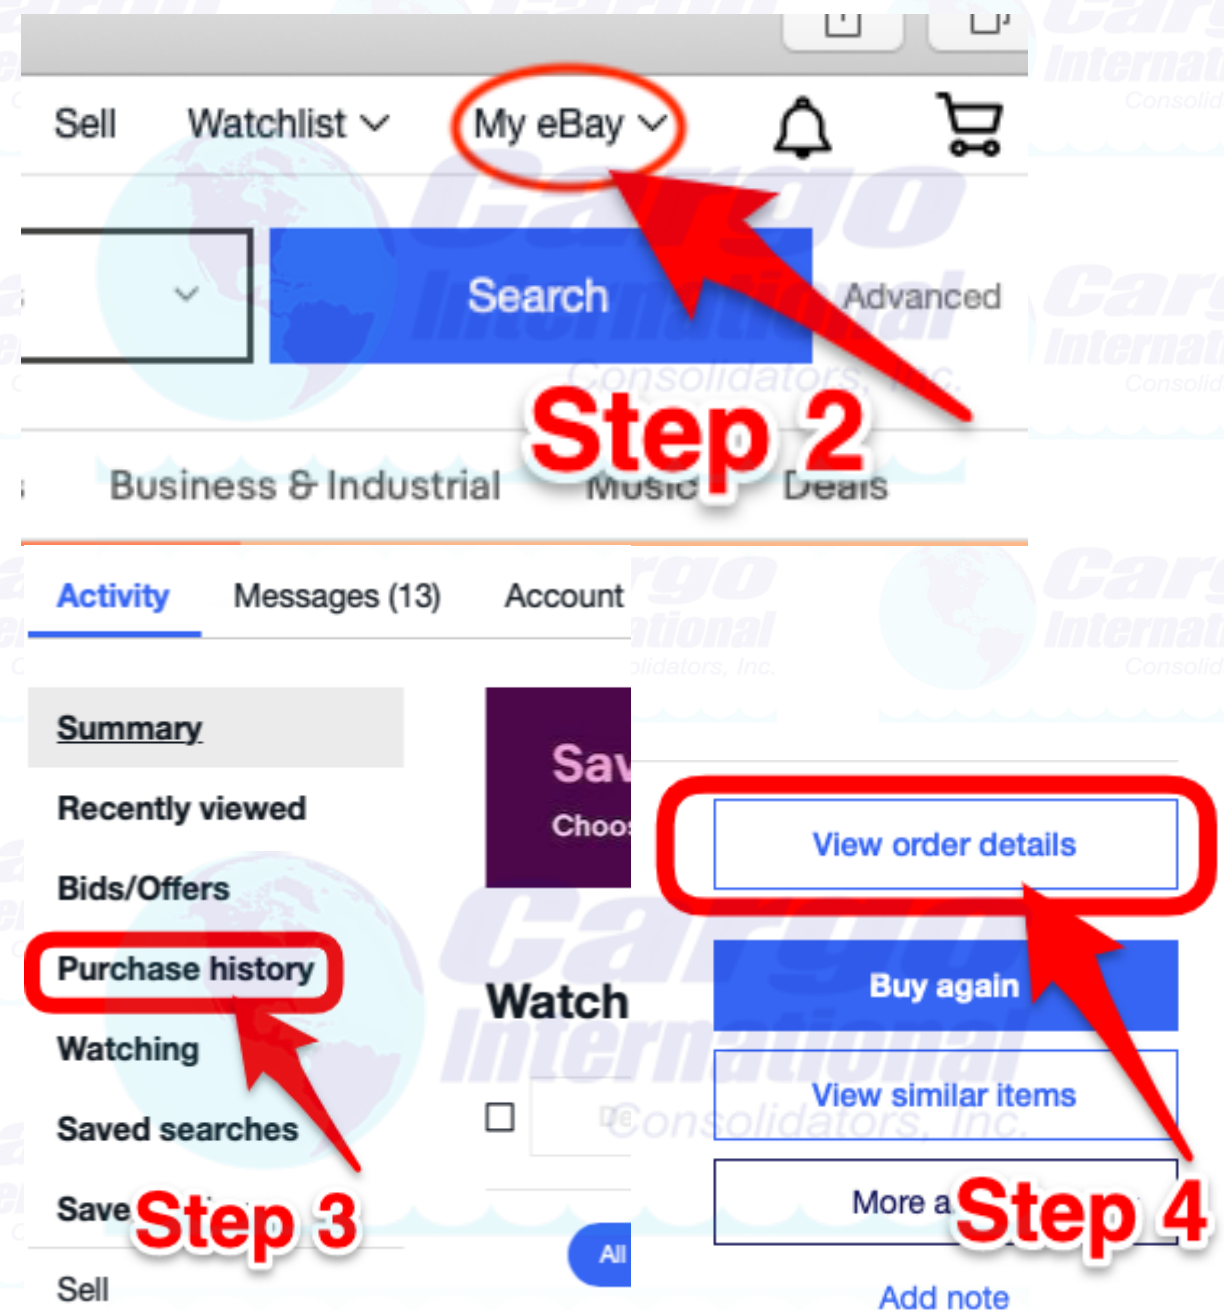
Sell Watchlist My eBay

Search Advanced

Step 2

Business & Industrial Music Deals

Activity Messages (13) Account

Summary

Recently viewed

Bids/Offers

Purchase history

Watching

Saved searches

Save

Step 3

Sell

Sav

Choo

Watch

All

View order details

Buy again

View similar items

More a

Step 4

Add note

Cargo International Consolidators, Inc.